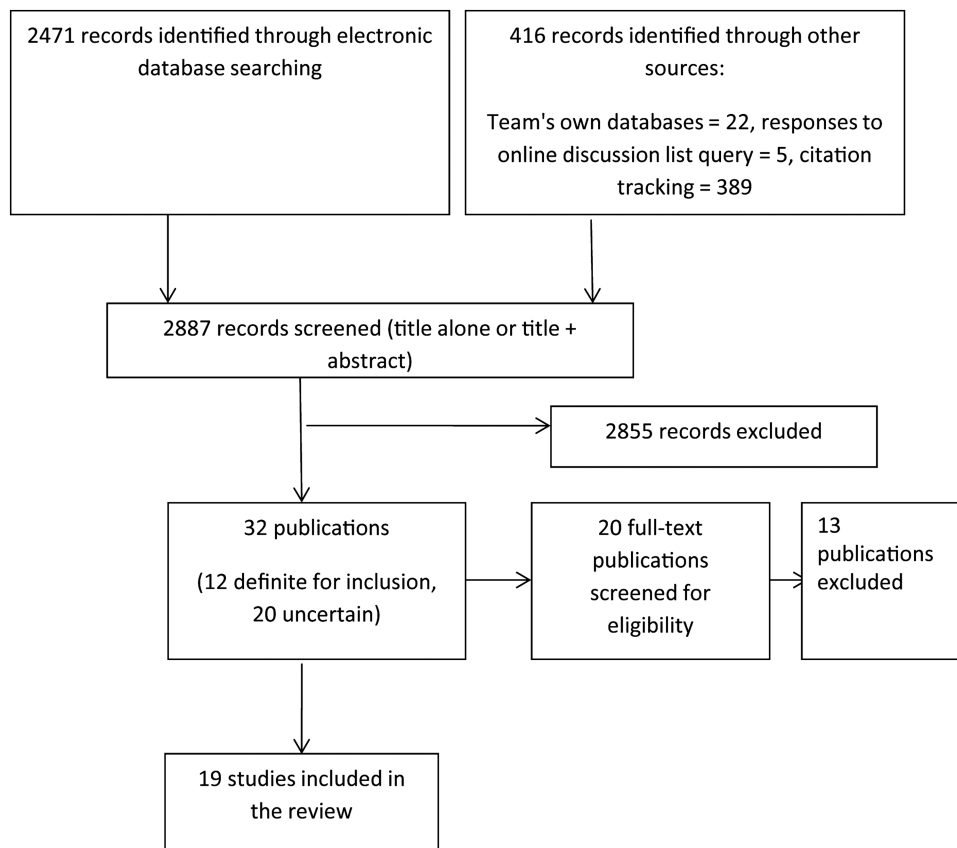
2471 records identified through electronic database searching

416 records identified through other sources:

Team's own databases = 22, responses to online discussion list query = 5, citation tracking = 389

2887 records screened (title alone or title + abstract)

2855 records excluded

32 publications

(12 definite for inclusion, 20 uncertain)

20 full-text publications screened for eligibility

13 publications excluded

19 studies included in the review